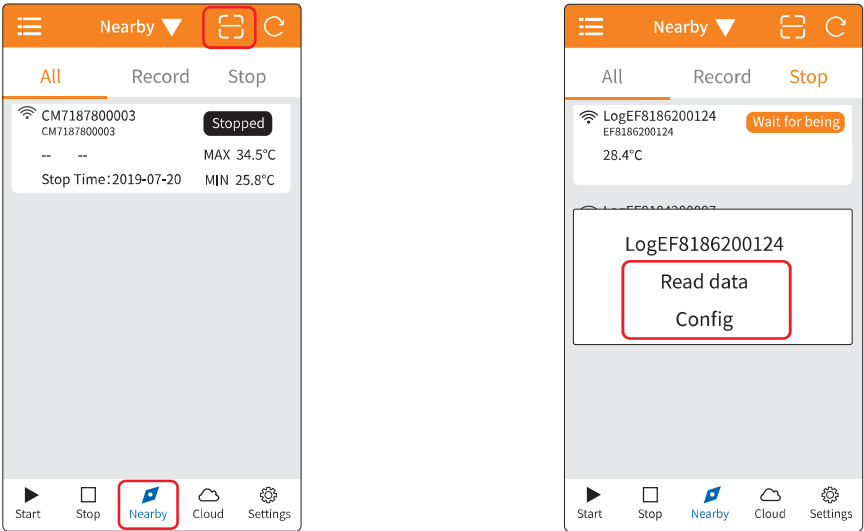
Nearby

All Record Stop

CM7187800003
CM7187800003
Stopped

-- -- MAX 34.5°C

Stop Time:2019-07-20 MIN 25.8°C

Start Stop Nearby Cloud Settings

Nearby

All Record Stop

LogEF8186200124
EF8186200124
Wait for being

28.4°C

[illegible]

LogEF8186200124

Read data

Config

Start Stop Nearby Cloud Settings